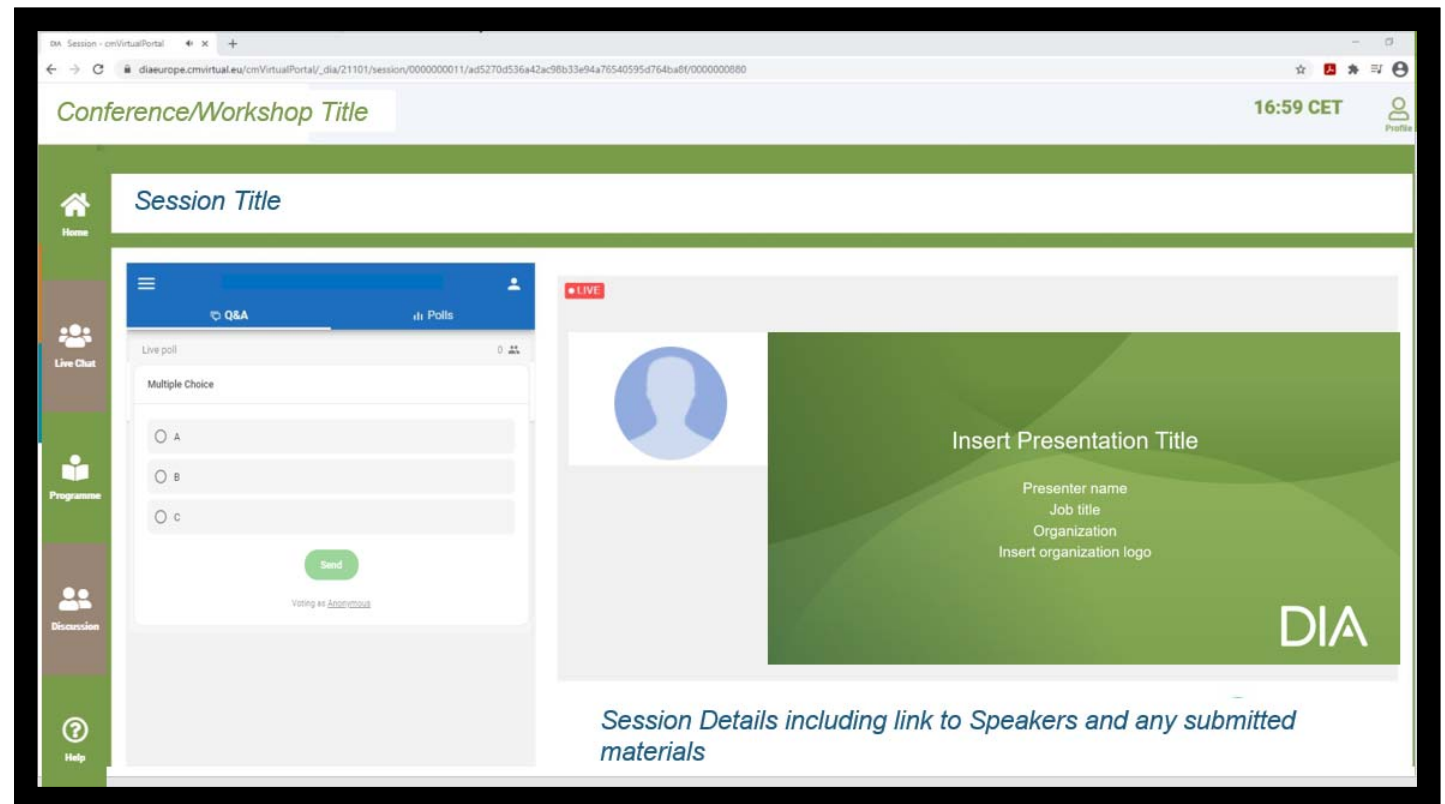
DIA Session - cmVirtualPortal ×

diaeurope.cmvirtual.eu/cmVirtualPortal/_dia/21101/session/0000000011/ad5270d536a42ac98b33e94a76540595d764ba8f/0000000880

Conference/Workshop Title

16:59 CET

Profile

Home

Live Chat

Programme

Discussion

Help

Session Title

Q&A

Polls

Live poll

0

Multiple Choice

A

B

C

Send

Voting as Anonymous

LIVE

Insert Presentation Title

Presenter name
Job title
Organization
Insert organization logo

DIA

Session Details including link to Speakers and any submitted materials